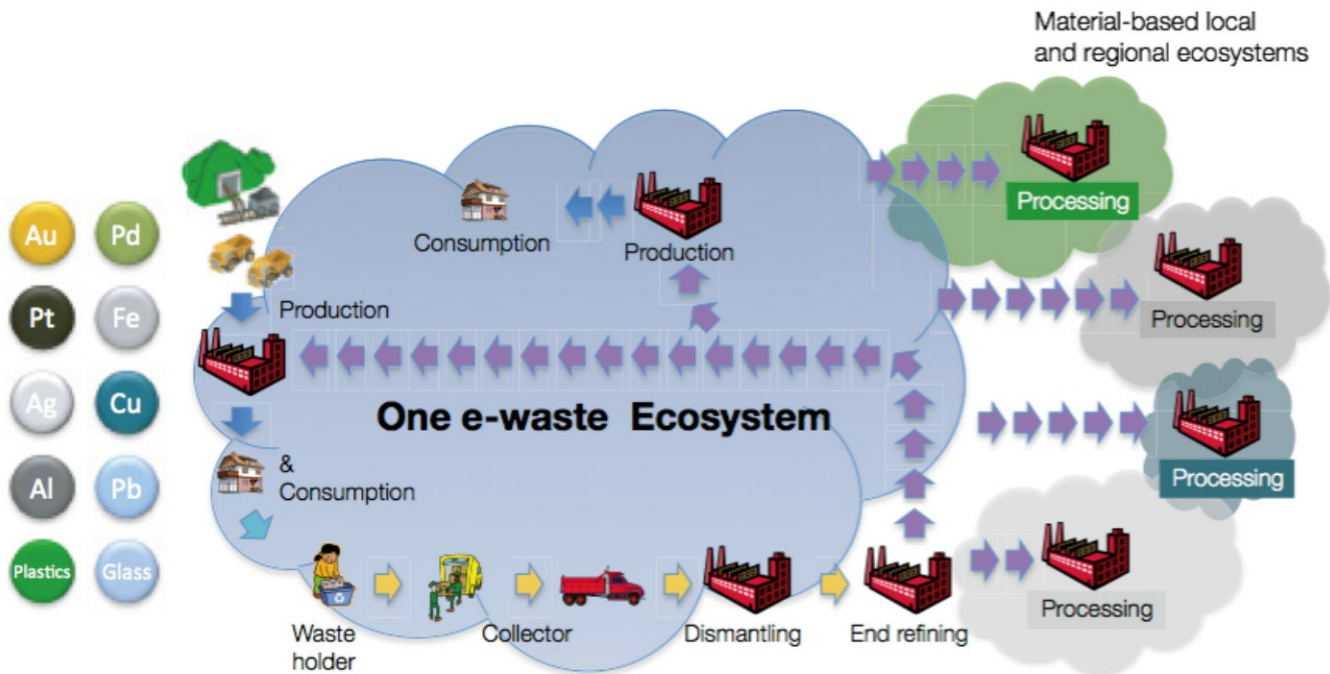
Material-based local and regional ecosystems

Au
Pd
Pt
Fe
Ag
Cu
Al
Pb
Plastics
Glass

Consumption
Production
Processing
Processing
Production
One e-waste Ecosystem
Processing
&
Consumption
Processing
Waste holder
Collector
Dismantling
End refining